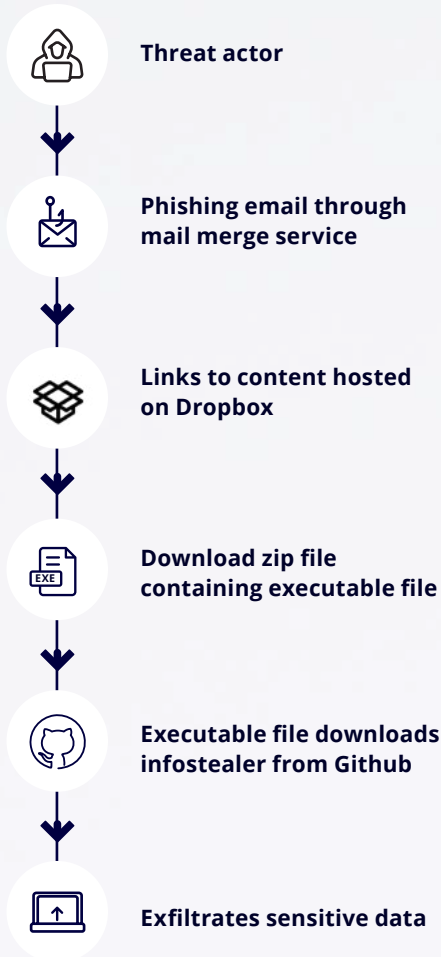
Threat actor

Phishing email through mail merge service

Links to content hosted on Dropbox

EXE

Download zip file containing executable file

Executable file downloads infostealer from Github

Exfiltrates sensitive data